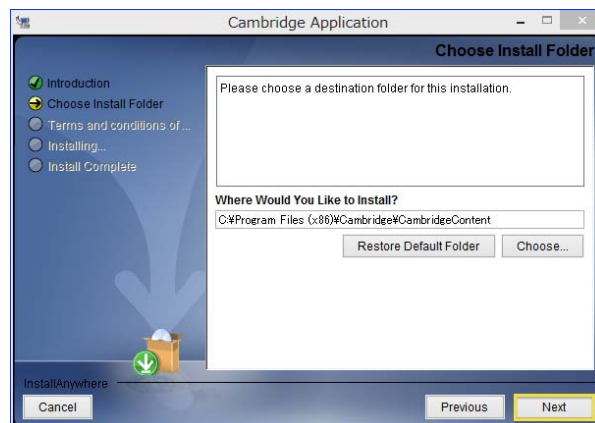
Cambridge Application

Choose Install Folder

Introduction
Choose Install Folder
Terms and conditions of ...
Installing...
Install Complete

Please choose a destination folder for this installation.

Where Would You Like to Install?

C:¥Program Files (x86)¥Cambridge¥CambridgeContent

Restore Default Folder

Choose...

InstallAnywhere

Cancel

Previous

Next